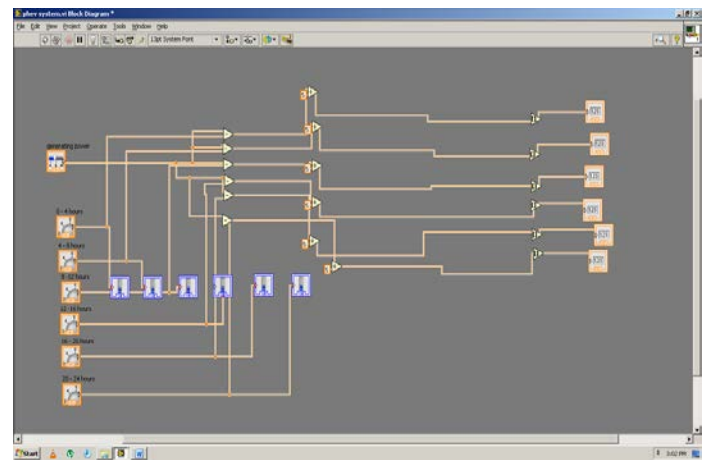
pbev system.vi Block Diagram *

File Edit View Project Operate Tools Window Help

13pt System Font

generating power

0 - 4 hours

4 - 8 hours

8 - 12 hours

12 - 16 hours

16 - 20 hours

20 - 24 hours

Start

3:02 PM